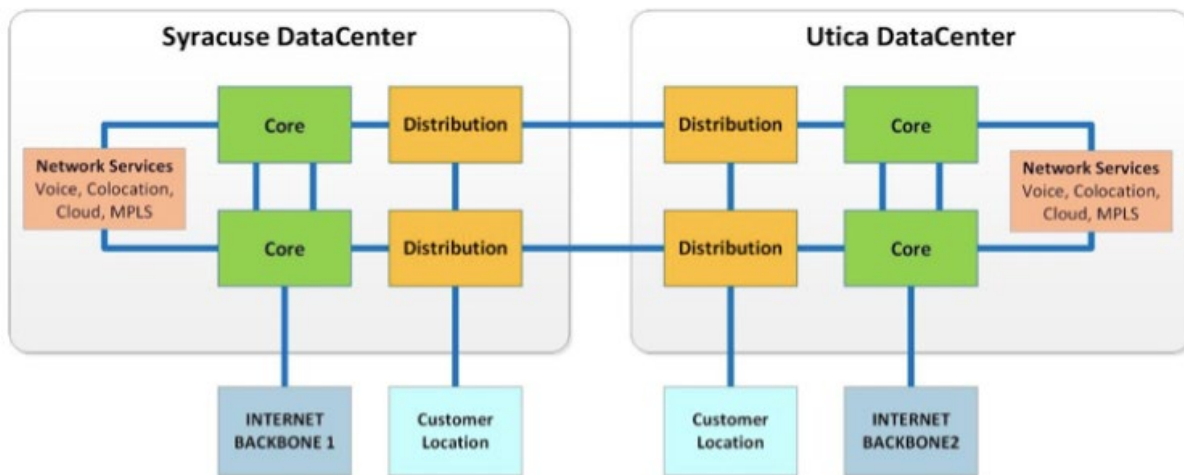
Syracuse DataCenter

Network Services
Voice, Colocation, Cloud, MPLS

Core

Distribution

Core

Distribution

Utica DataCenter

Distribution

Core

Distribution

Core

Network Services
Voice, Colocation, Cloud, MPLS

INTERNET BACKBONE 1

Customer Location

Customer Location

INTERNET BACKBONE2